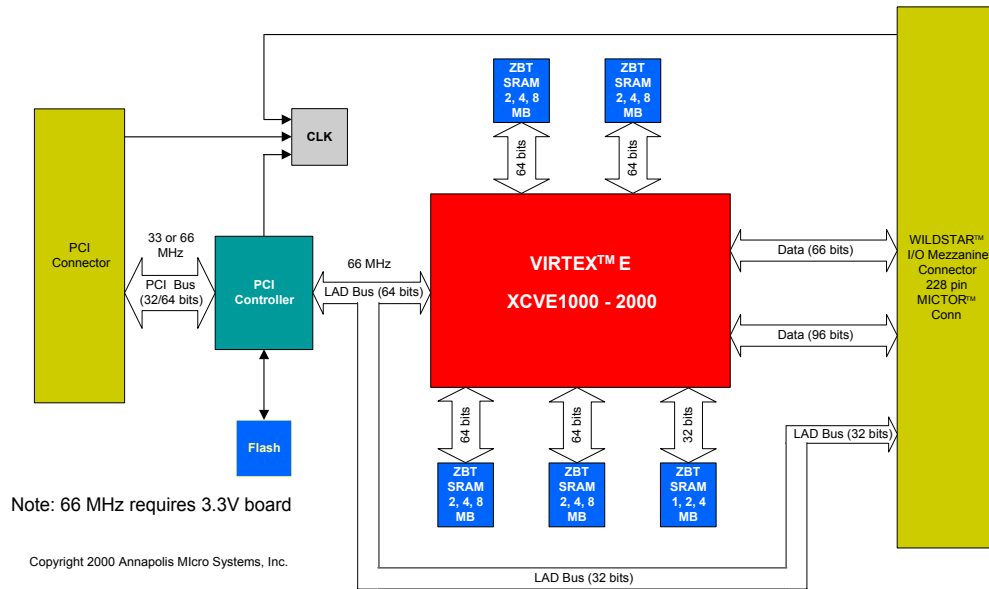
ZBT SRAM 2, 4, 8 MB

ZBT SRAM 2, 4, 8 MB

64 bits

64 bits

CLK

PCI Connector

33 or 66 MHz

PCI Bus (32/64 bits)

PCI Controller

66 MHz

LAD Bus (64 bits)

VIRTEX$^{TM}$ E

XCVE1000 - 2000

Data (66 bits)

Data (96 bits)

WILDSTAR$^{TM}$ I/O Mezzanine Connector 228 pin MICTOR$^{TM}$ Conn

64 bits

64 bits

32 bits

LAD Bus (32 bits)

Flash

ZBT SRAM 2, 4, 8 MB

ZBT SRAM 2, 4, 8 MB

ZBT SRAM 1, 2, 4 MB

Note: 66 MHz requires 3.3V board

Copyright 2000 Annapolis MIcro Systems, Inc.

LAD Bus (32 bits)